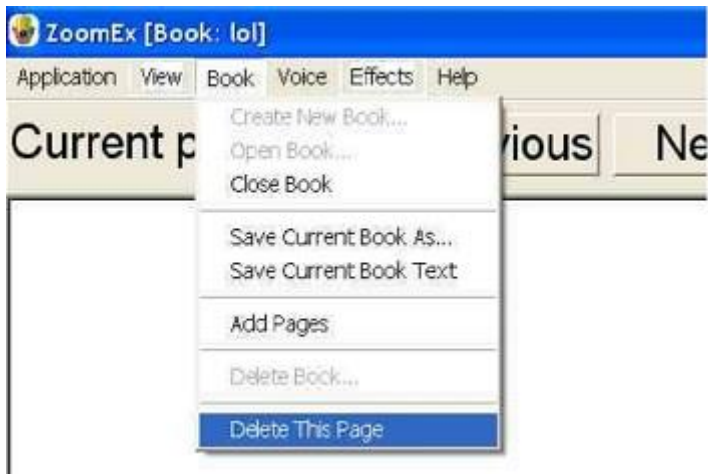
ZoomEx [Book: lol]

Application View Book Voice Effects Help

Current p

vious

Ne

Create New Book...
Open Book...
Close Book

Save Current Book As...
Save Current Book Text

Add Pages

Delete Book...

Delete This Page